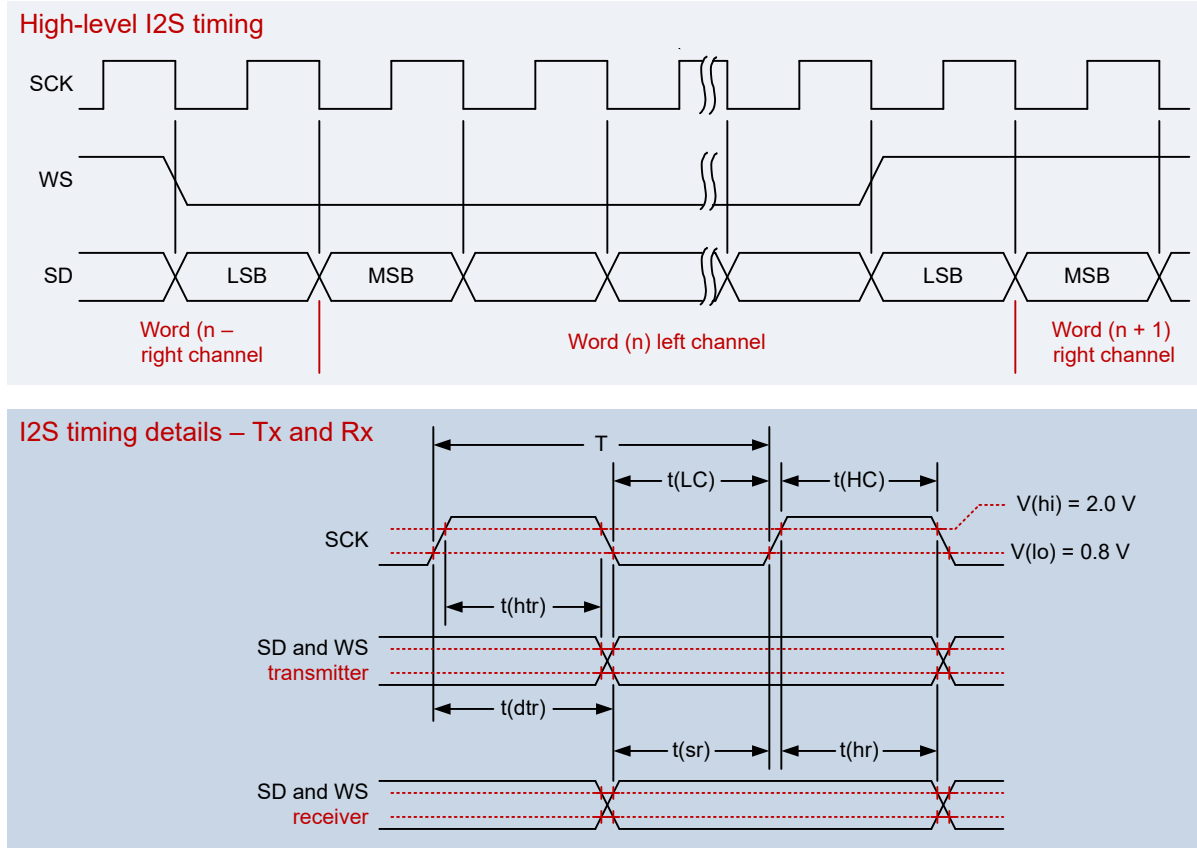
High-level I2S timing

SCK

WS

SD

LSB

MSB

LSB

MSB

Word (n – right channel

Word (n) left channel

Word (n + 1) right channel

I2S timing details – Tx and Rx

T

t(LC)

t(HC)

V(hi) = 2.0 V

SCK

V(lo) = 0.8 V

t(htr)

SD and WS transmitter

t(dtr)

t(sr)

t(hr)

SD and WS receiver